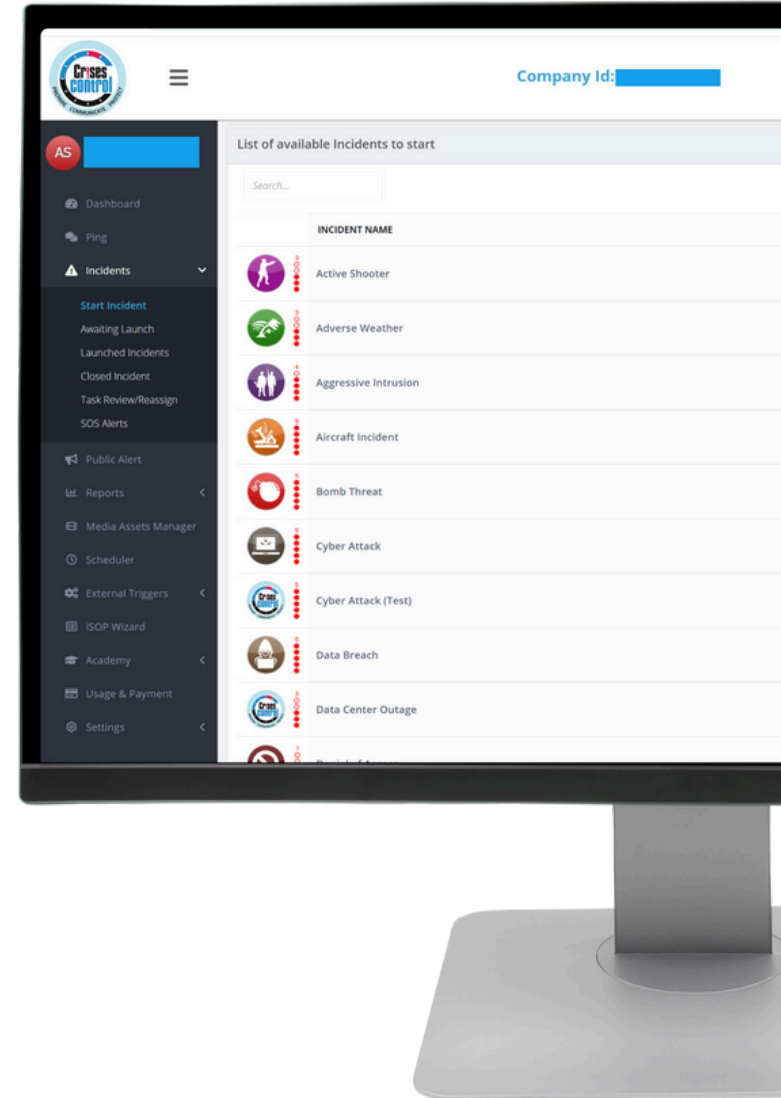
Crises control

Company Id:

AS

Dashboard
Ping
Incidents
Start Incident
Awaiting Launch
Launched Incidents
Closed Incident
Task Review/Reassign
SOS Alerts
Public Alert
Reports
Media Assets Manager
Scheduler
External Triggers
iSOP Wizard
Academy
Usage & Payment
Settings

List of available Incidents to start

Search...

INCIDENT NAME
Active Shooter
Adverse Weather
Aggressive Intrusion
Aircraft Incident
Bomb Threat
Cyber Attack
Cyber Attack (Test)
Data Breach
Data Center Outage
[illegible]